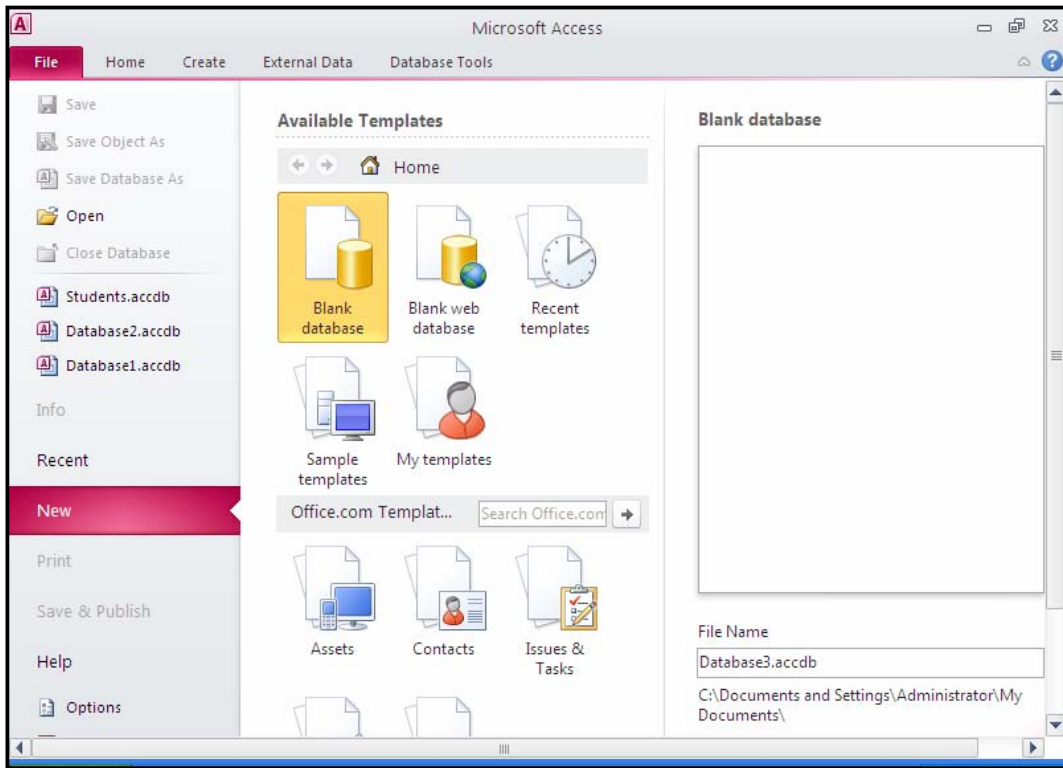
Microsoft Access

File Home Create External Data Database Tools

Save
Save Object As
Save Database As
Open
Close Database
Students.accdb
Database2.accdb
Database1.accdb
Info
Recent
New
Print
Save & Publish
Help
Options

Available Templates

Home

Blank database
Blank web database
Recent templates
Sample templates
My templates

Office.com Templat...
Search Office.com

Assets
Contacts
Issues & Tasks

Blank database

File Name
Database3.accdb
C:\Documents and Settings\Administrator\My Documents\